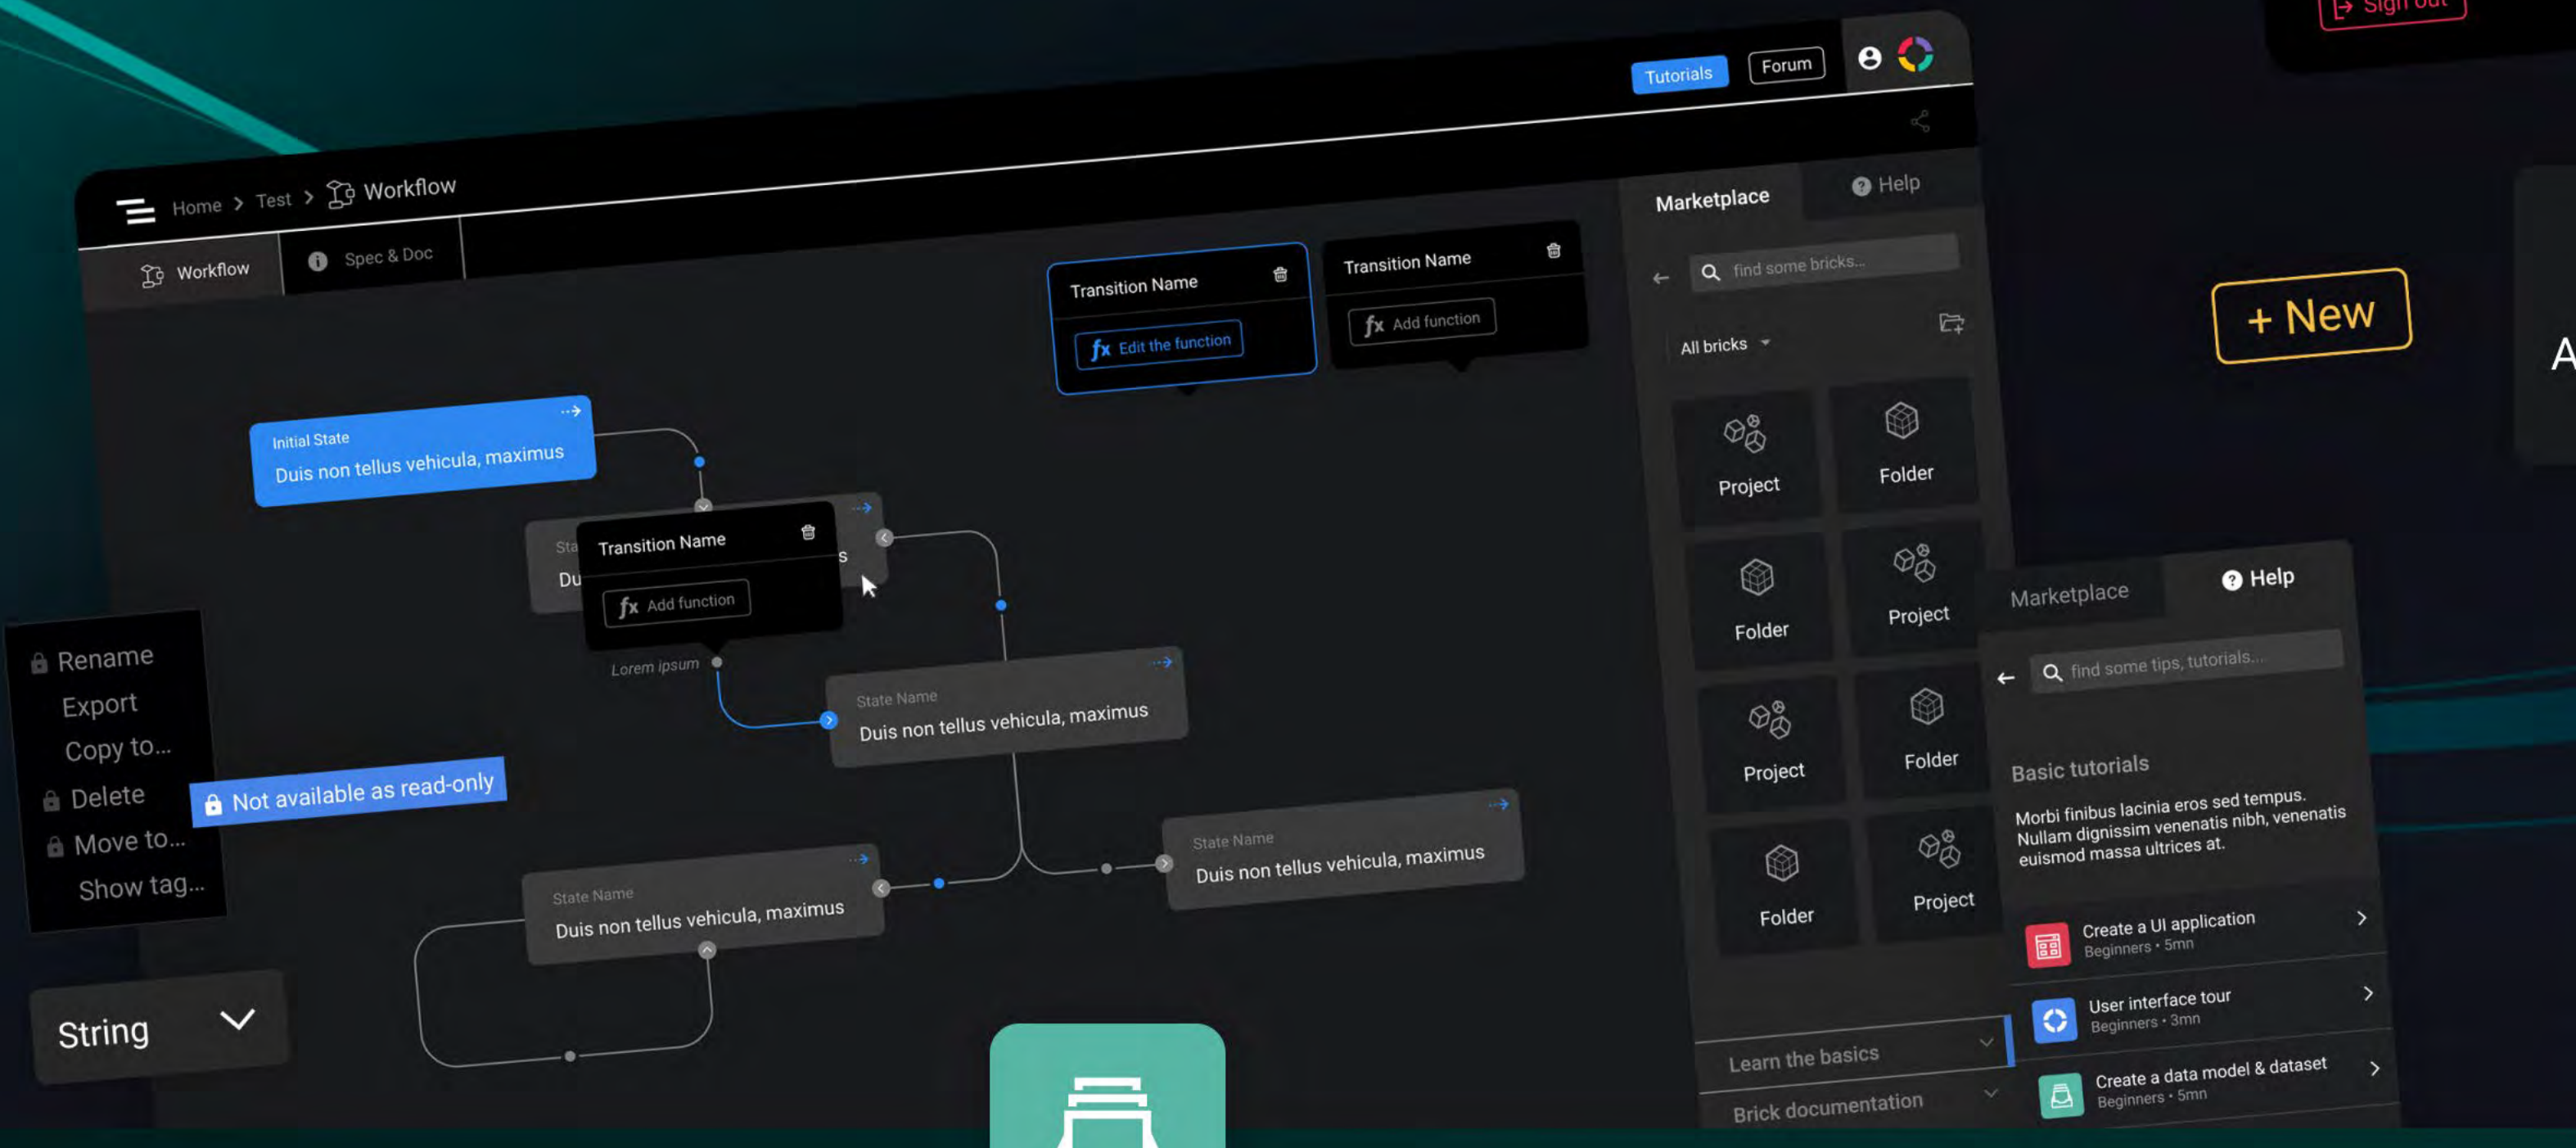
Sign out

Tutorials Forum

Home > Test > Workflow

Workflow Spec & Doc

Transition Name
Edit the function

Transition Name
Add function

Marketplace Help

find some bricks...

All bricks

Project Folder
Folder Project
Project Folder
Folder Project

Learn the basics
Brick documentation

+ New

Initial State
Duis non tellus vehicula, maximus

Sta
Du

Transition Name
Add function

Lorem ipsum

State Name
Duis non tellus vehicula, maximus

State Name
Duis non tellus vehicula, maximus

State Name
Duis non tellus vehicula, maximus

Rename
Export
Copy to...
Delete
Move to...
Show tag...

Not available as read-only

String

Marketplace Help

find some tips, tutorials...

Basic tutorials
Morbi finibus lacinia eros sed tempus. Nullam dignissim venenatis nibh, venenatis euismod massa ultrices at.

Create a UI application
Beginners • 5mn

User interface tour
Beginners • 3mn

Create a data model & dataset
Beginners • 5mn

A